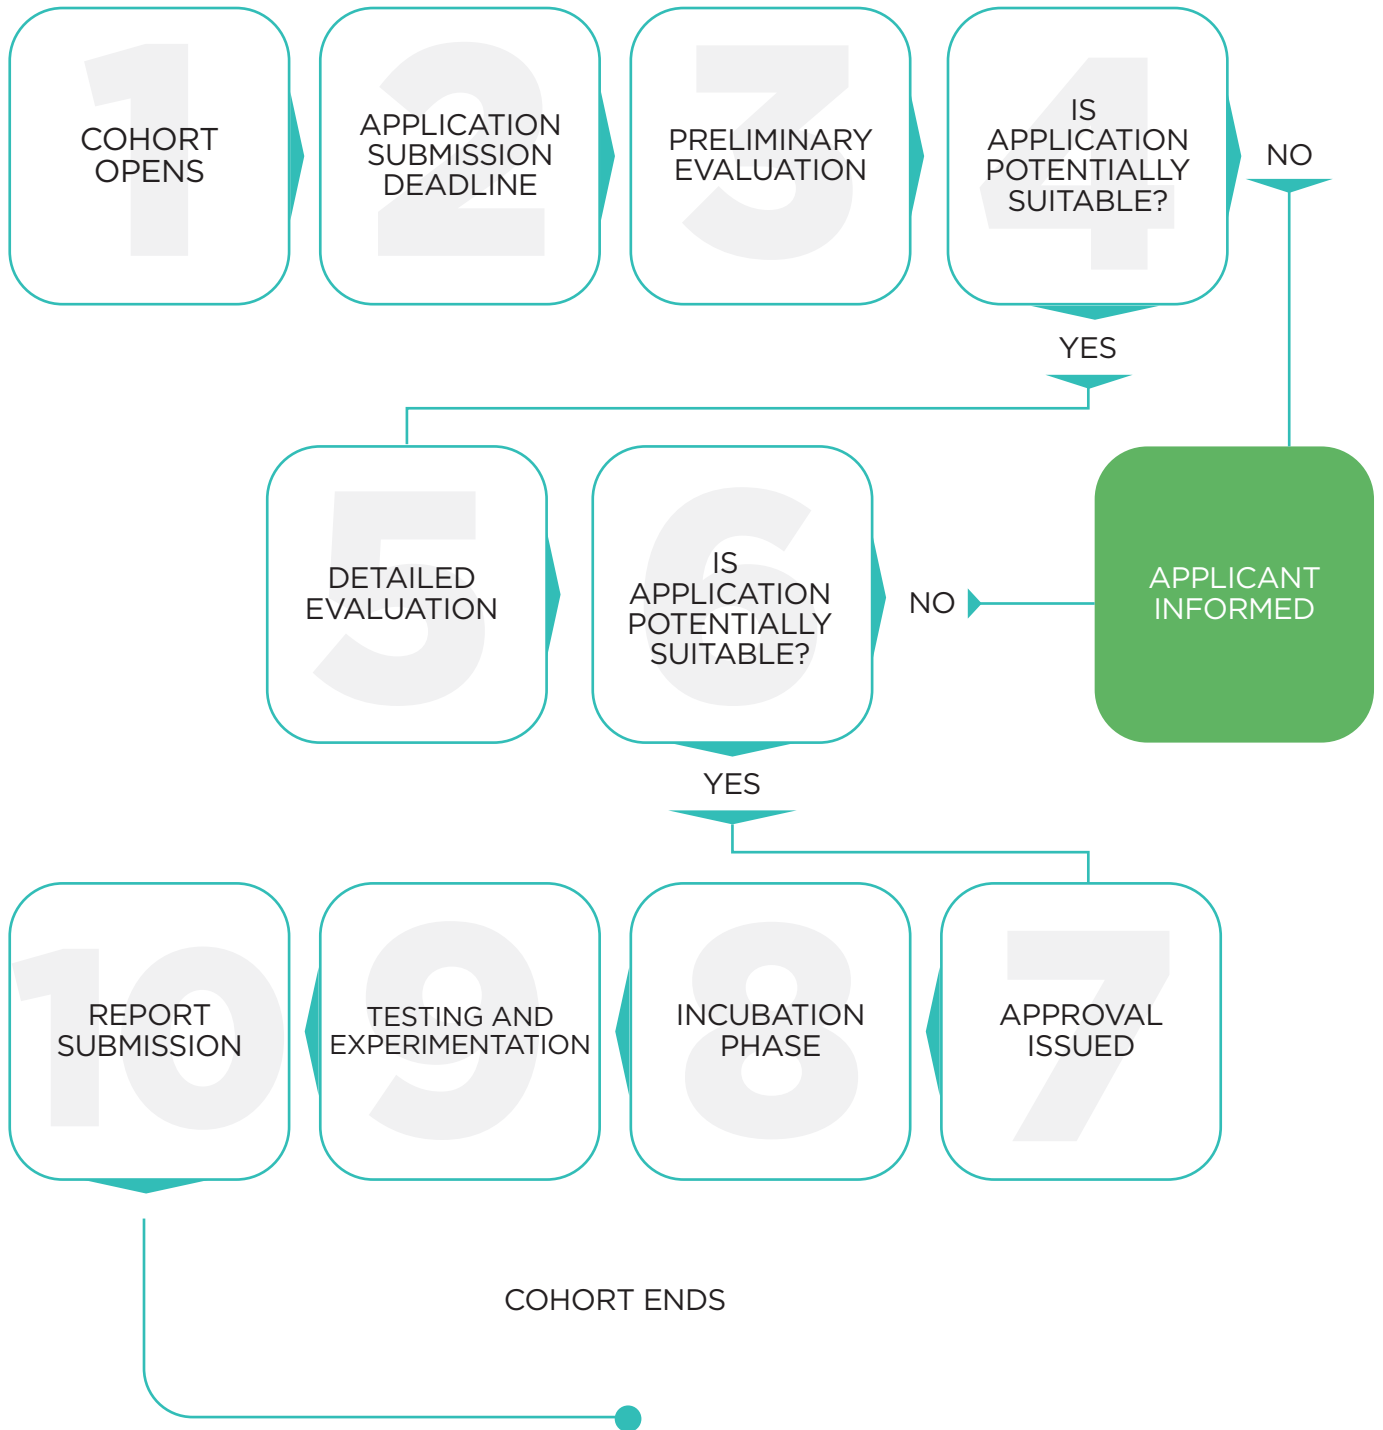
1
COHORT OPENS

2
APPLICATION SUBMISSION DEADLINE

3
PRELIMINARY EVALUATION

4
IS APPLICATION POTENTIALLY SUITABLE?

NO

YES

5
DETAILED EVALUATION

6
IS APPLICATION POTENTIALLY SUITABLE?

NO

APPLICANT INFORMED

YES

10
REPORT SUBMISSION

9
TESTING AND EXPERIMENTATION

8
INCUBATION PHASE

7
APPROVAL ISSUED

COHORT ENDS